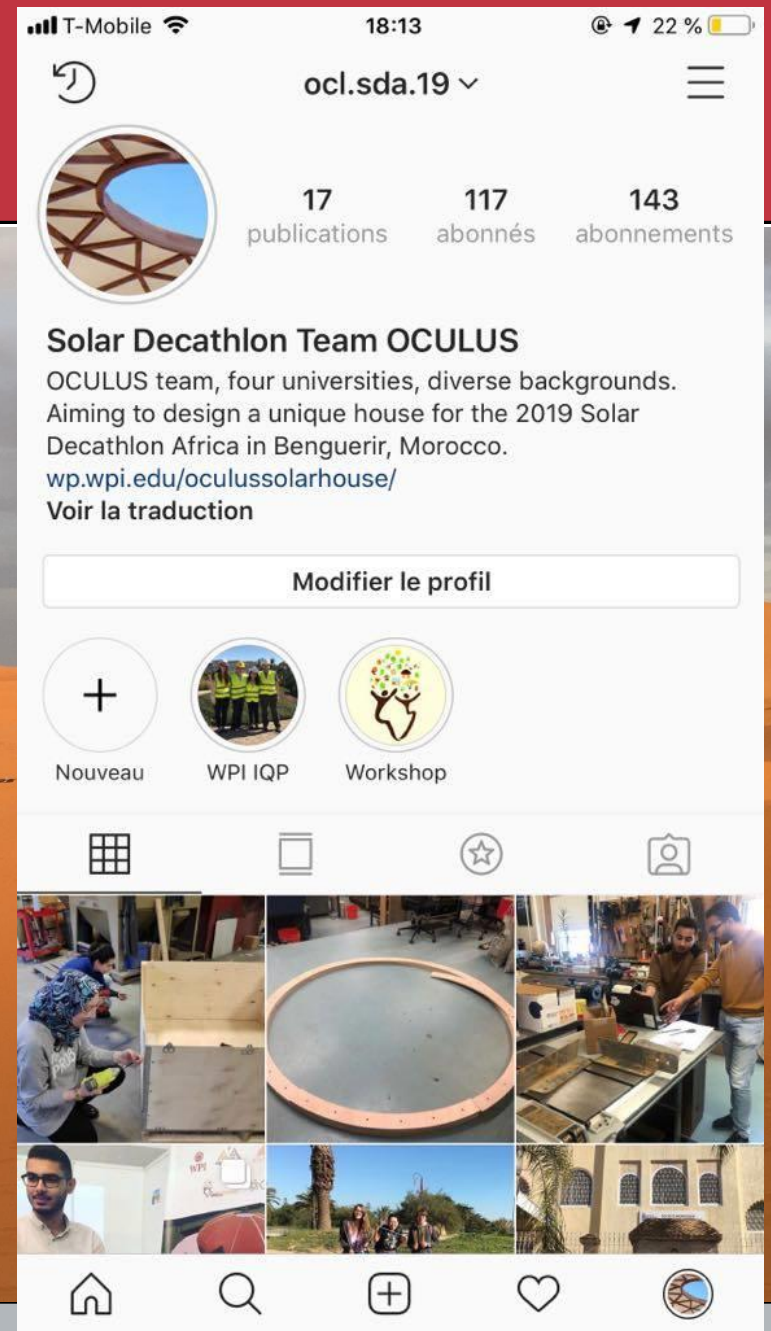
T-Mobile 18:13 22 %

ocl.sda.19

17 publications
117 abonnés
143 abonnements

Solar Decathlon Team OCULUS
OCULUS team, four universities, diverse backgrounds. Aiming to design a unique house for the 2019 Solar Decathlon Africa in Benguerir, Morocco.
wp.wpi.edu/oculussolarhouse/
Voir la traduction

Modifier le profil

Nouveau
WPI IQP
Workshop

WPI